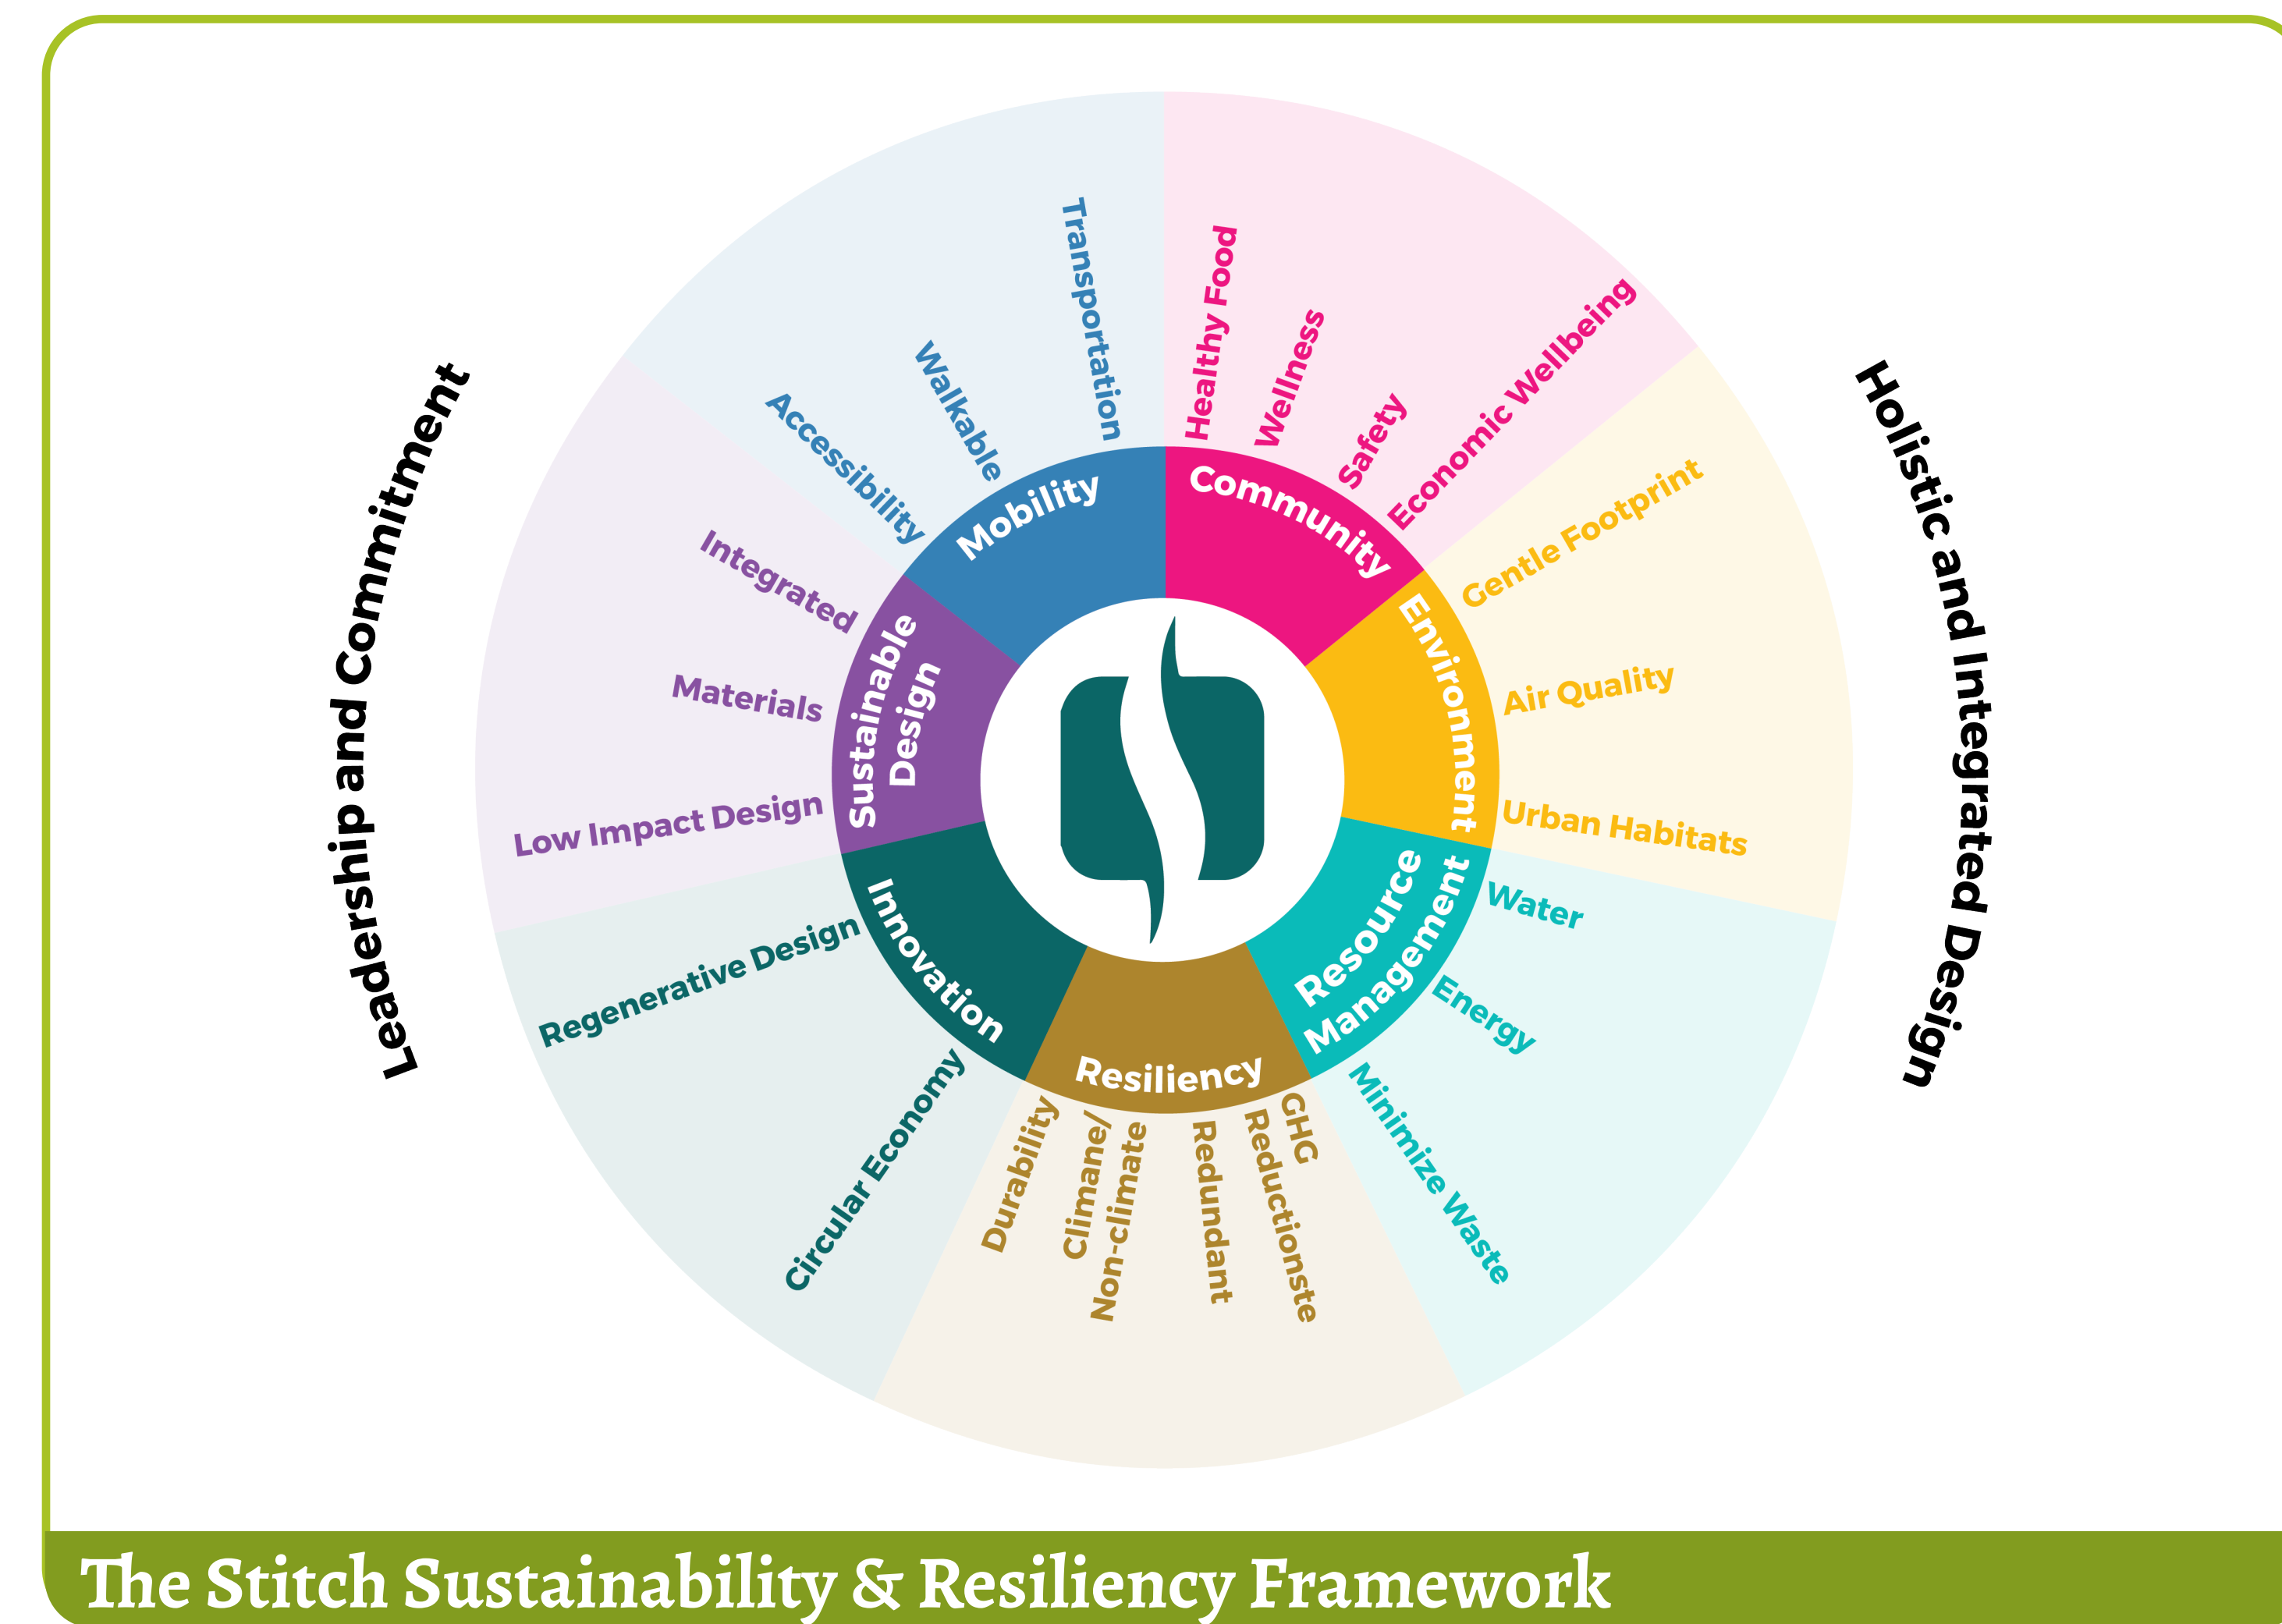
Leadership and Commitment

Holistic and Integrated Design

Mobility
Accessibility
Walkable
Transportation

Community
Healthy Food
Wellness
Safety
Economic Wellbeing

Environment
Gentle Footprint
Air Quality
Urban Habitats

Resource Management
Water
Energy
Minimize Waste

Resiliency
Durability
Climane/ Non-climate
Redundant
GHG Reductionste

Innovation
Regenerative Design
Circular Economy

Sustainable Design
Integrated
Materials
Low Impact Design

The Stitch Sustainability & Resiliency Framework